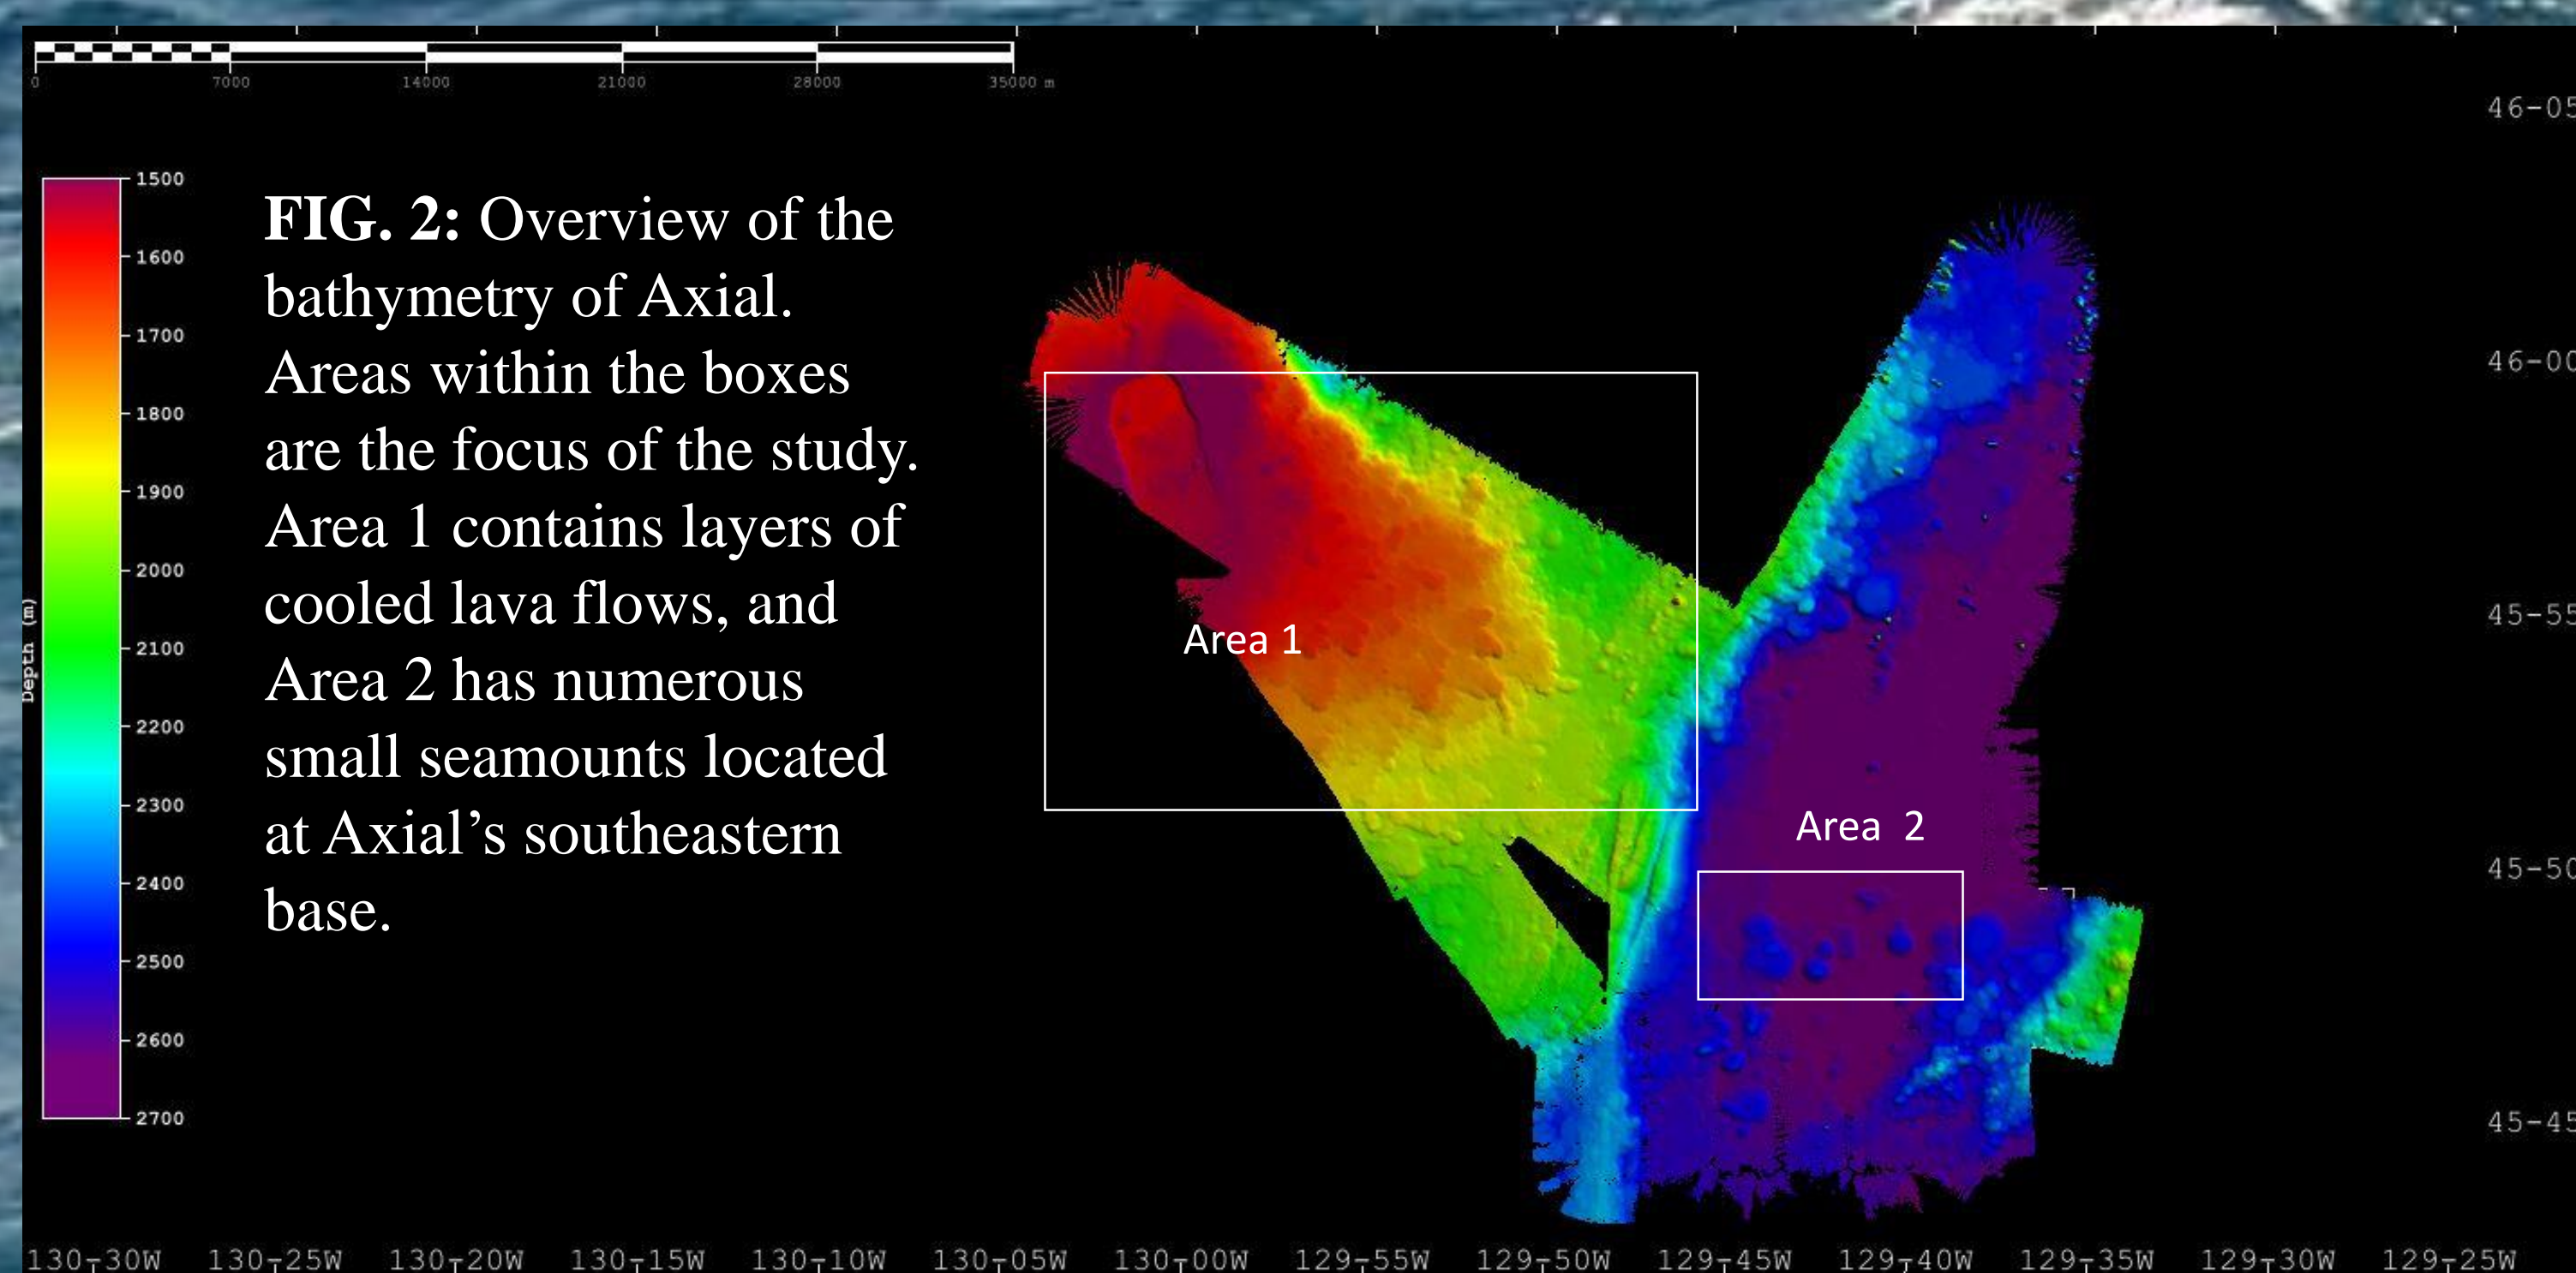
0 7000 14000 21000 28000 35000 m

46-05
46-00
45-55
45-50
45-45

1500
1600
1700
1800
1900
2000
2100
2200
2300
2400
2500
2600
2700

Depth (m)

**FIG. 2:** Overview of the bathymetry of Axial. Areas within the boxes are the focus of the study. Area 1 contains layers of cooled lava flows, and Area 2 has numerous small seamounts located at Axial's southeastern base.

Area 1

Area 2

130-30W 130-25W 130-20W 130-15W 130-10W 130-05W 130-00W 129-55W 129-50W 129-45W 129-40W 129-35W 129-30W 129-25W